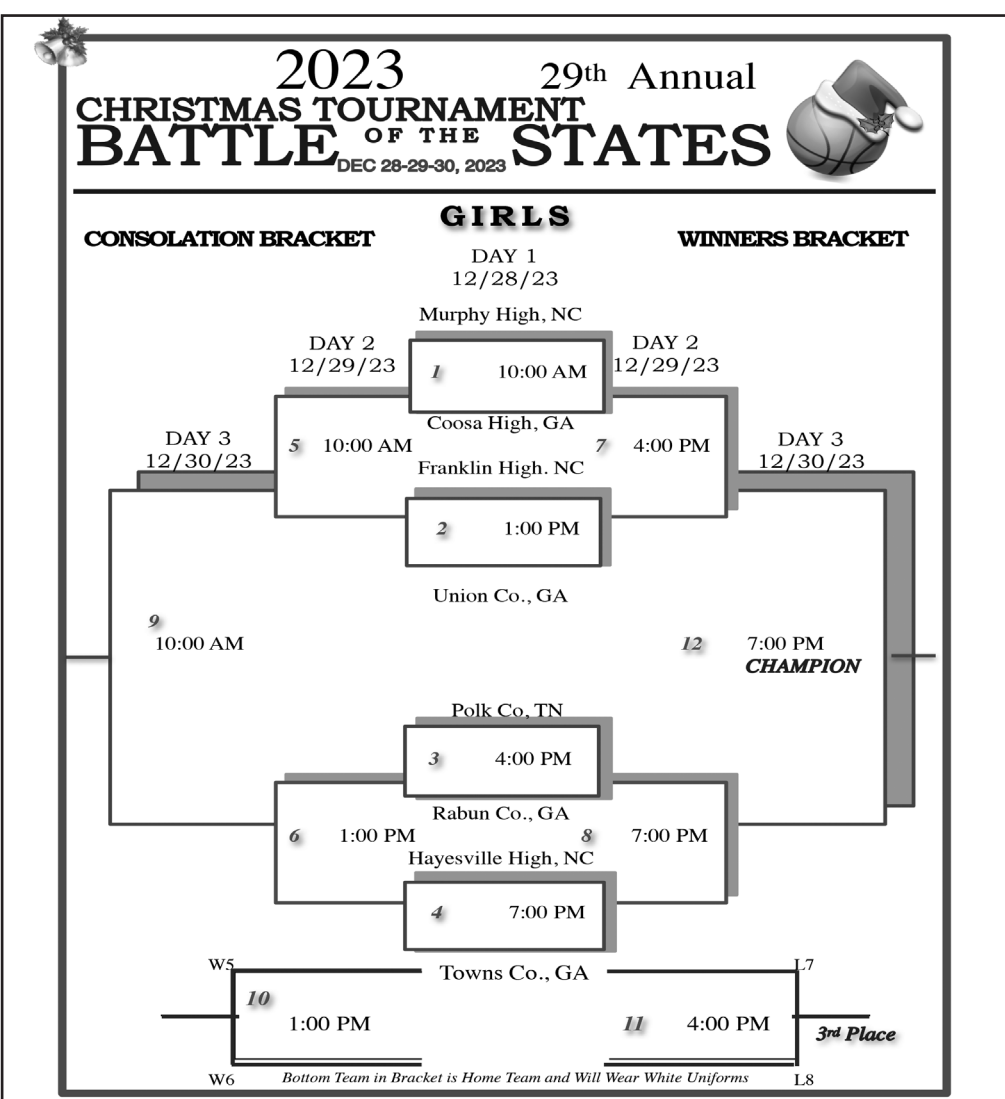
2023 29th Annual
CHRISTMAS TOURNAMENT
BATTLE OF THE STATES
DEC 28-29-30, 2023

GIRLS

CONSOLATION BRACKET

WINNERS BRACKET

DAY 1
12/28/23

Murphy High, NC

DAY 2
12/29/23

DAY 2
12/29/23

1 10:00 AM

Coosa High, GA

DAY 3
12/30/23

5 10:00 AM

7 4:00 PM

DAY 3
12/30/23

Franklin High. NC

2 1:00 PM

Union Co., GA

9
10:00 AM

12 7:00 PM
CHAMPION

Polk Co, TN

3 4:00 PM

Rabun Co., GA

6 1:00 PM

8 7:00 PM

Hayesville High, NC

4 7:00 PM

W5

Towns Co., GA

L7

10
1:00 PM

11 4:00 PM

3rd Place

W6

Bottom Team in Bracket is Home Team and Will Wear White Uniforms

L8